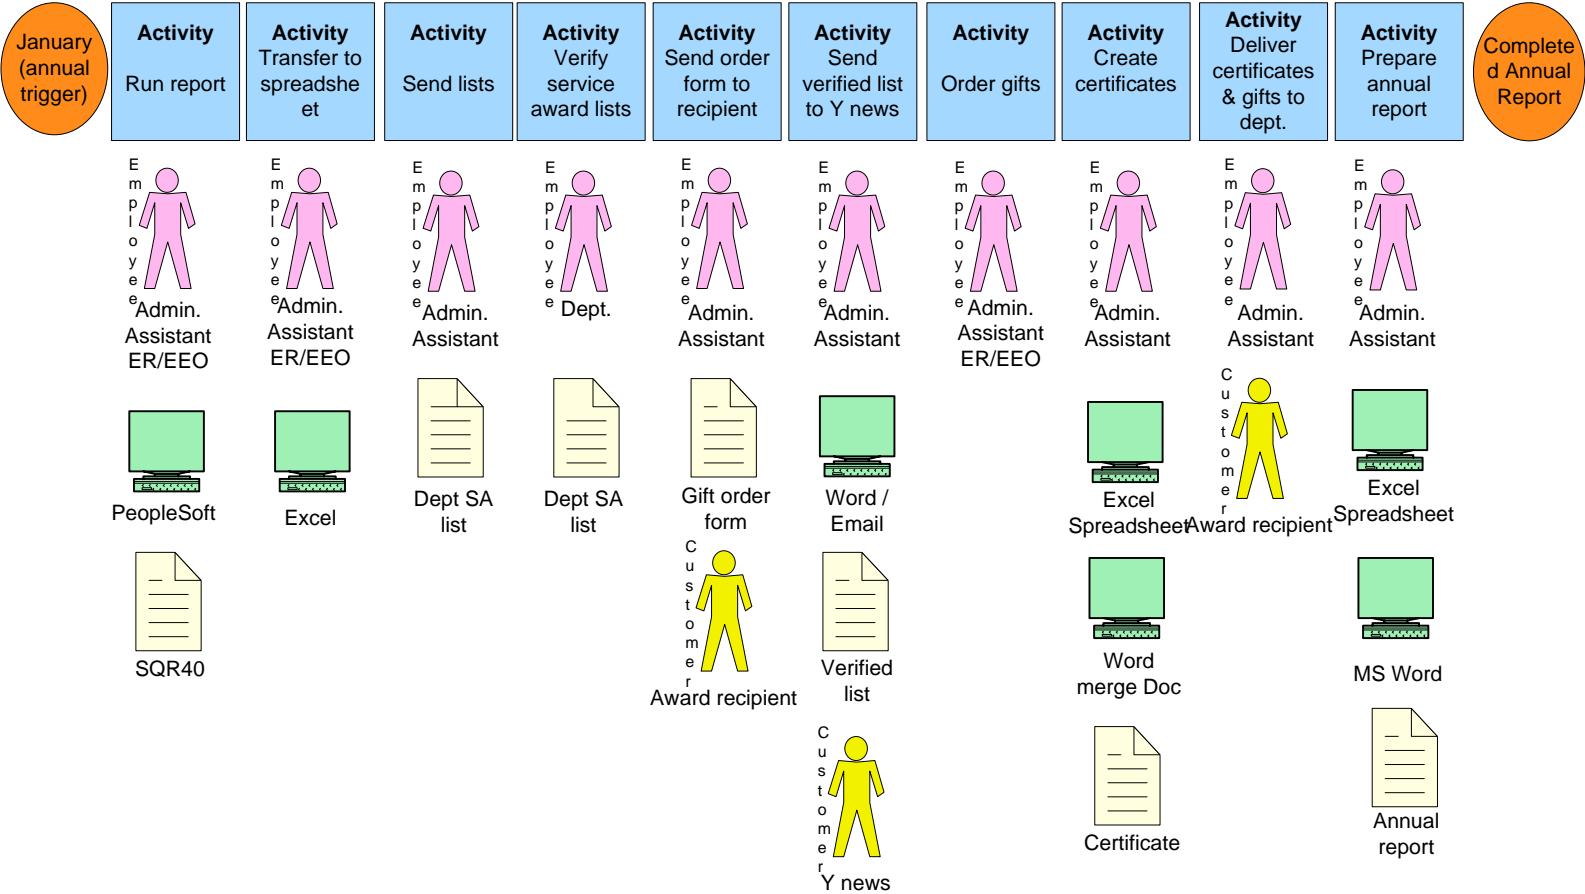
January (annual trigger)

Activity
Run report

Activity
Transfer to spreadsheet

Activity
Send lists

Activity
Verify service award lists

Activity
Send order form to recipient

Activity
Send verified list to Y news

Activity
Order gifts

Activity
Create certificates

Activity
Deliver certificates & gifts to dept.

Activity
Prepare annual report

Complete d Annual Report

Employee
Admin. Assistant ER/EEO

PeopleSoft

SQR40

Employee
Admin. Assistant ER/EEO

Excel

Employee
Admin. Assistant

Dept SA list

Employee
Dept.

Dept SA list

Employee
Admin. Assistant

Gift order form

Customer
Award recipient

Employee
Admin. Assistant

Word / Email

Verified list

Customer
Y news

Employee
Admin. Assistant ER/EEO

Employee
Admin. Assistant

Excel Spreadsheet

Word merge Doc

Certificate

Employee
Admin. Assistant

Customer
Award recipient

Employee
Admin. Assistant

Excel Spreadsheet

MS Word

Annual report